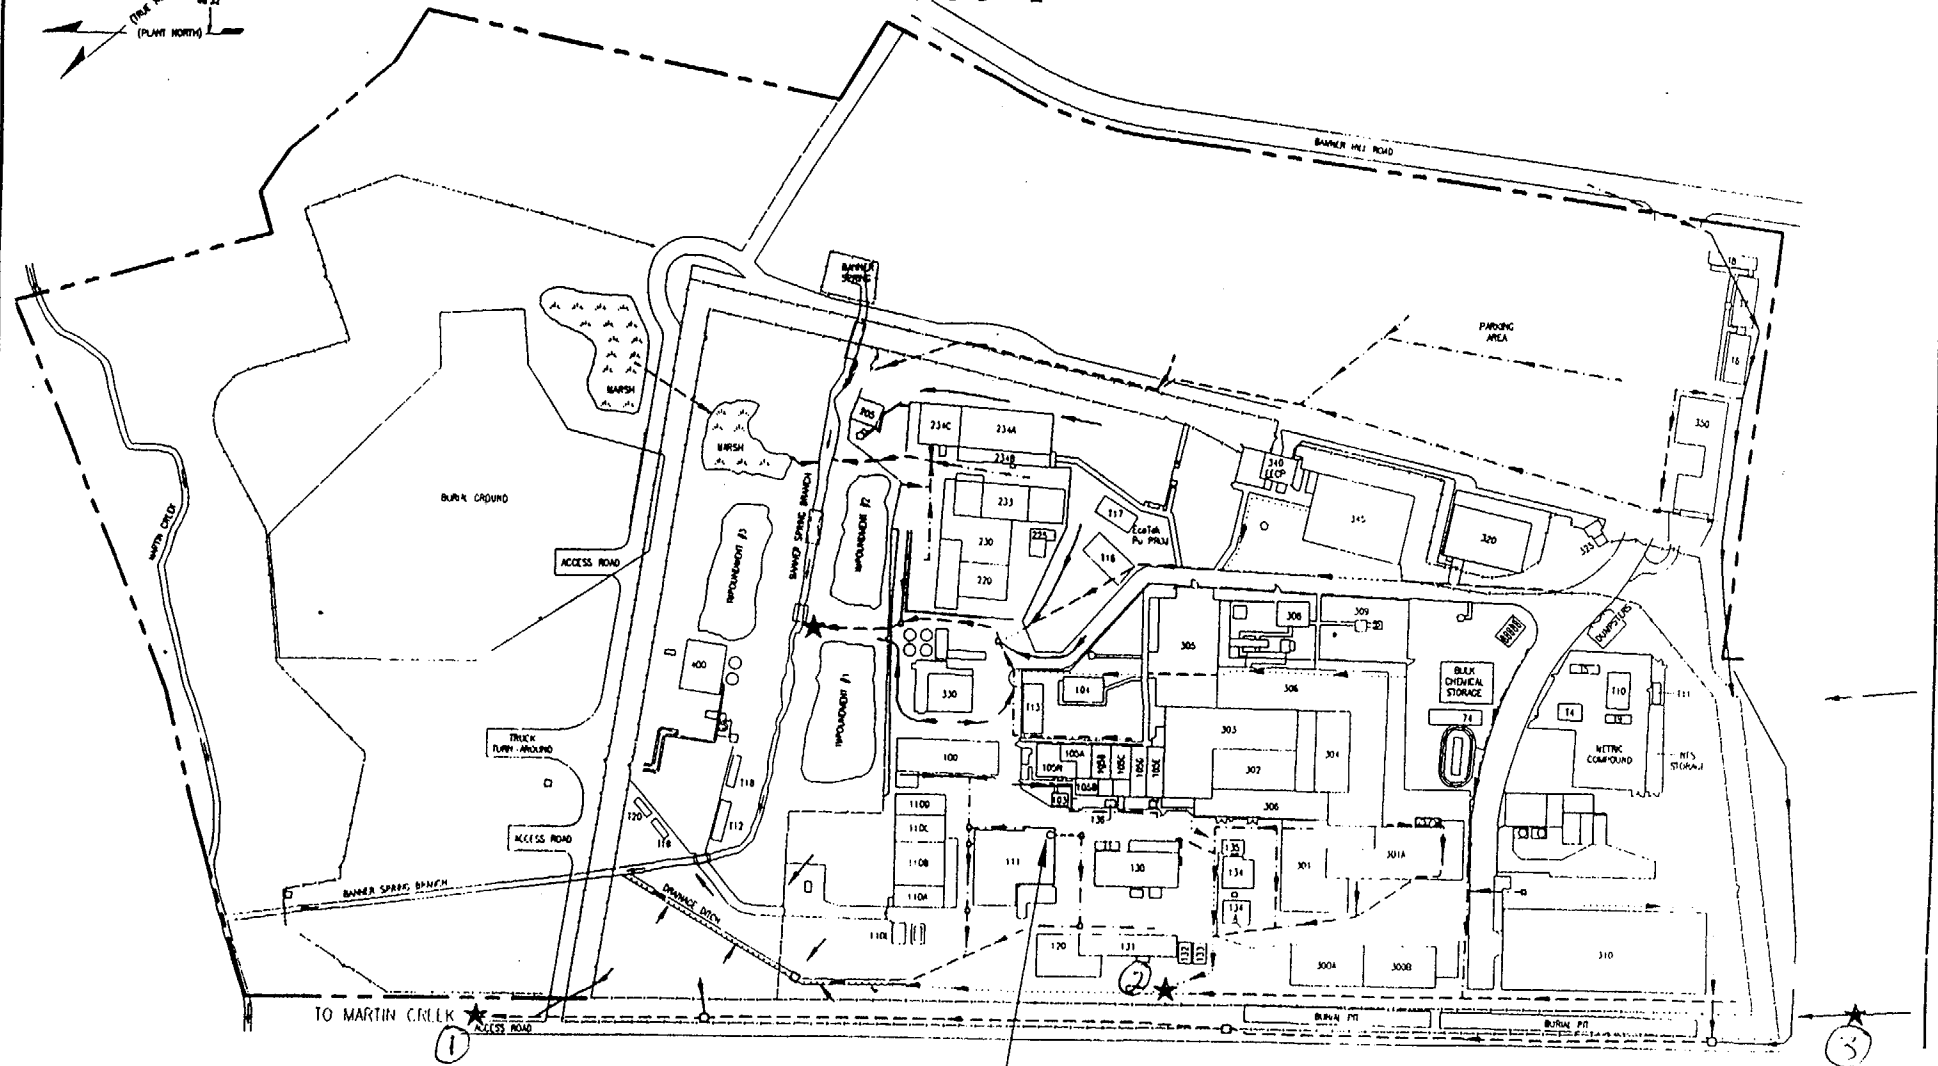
(TRUE NORTH)
(PLANT NORTH)
BANNER HILL ROAD
BANNER SPRING
PARKING AREA
MARSH
MARSH
MARTIN CREEK
BURIAL GROUND
ACCESS ROAD
IMPOUNDMENT #3
BANNER SPRING BRANCH
IMPOUNDMENT #2
IMPOUNDMENT #1
205
234C
234A
234B
233
230
225
220
117
EcoTek Pu PROJ
116
340 LLCP
345
320
335
350
18
17
16
308
309
305
306
303
304
302
300
301
301A
BULK CHEMICAL STORAGE
74
DUMPSTERS
110
111
14
19
NITRIC COMPOUND
NTS STORAGE
400
330
101
113
100
100A
100B
100C
100D
100E
100F
103
136
110D
110C
110B
110A
110E
111
130
135
134
134
120
131
132
133
300A
300B
310
TRUCK TURN-AROUND
ACCESS ROAD
118
112
120
118
BANNER SPRING BRANCH
DRAINAGE DITCH
TO MARTIN CREEK
ACCESS ROAD
BURIAL PIT
BURIAL PIT
(1)
(2)
(3)